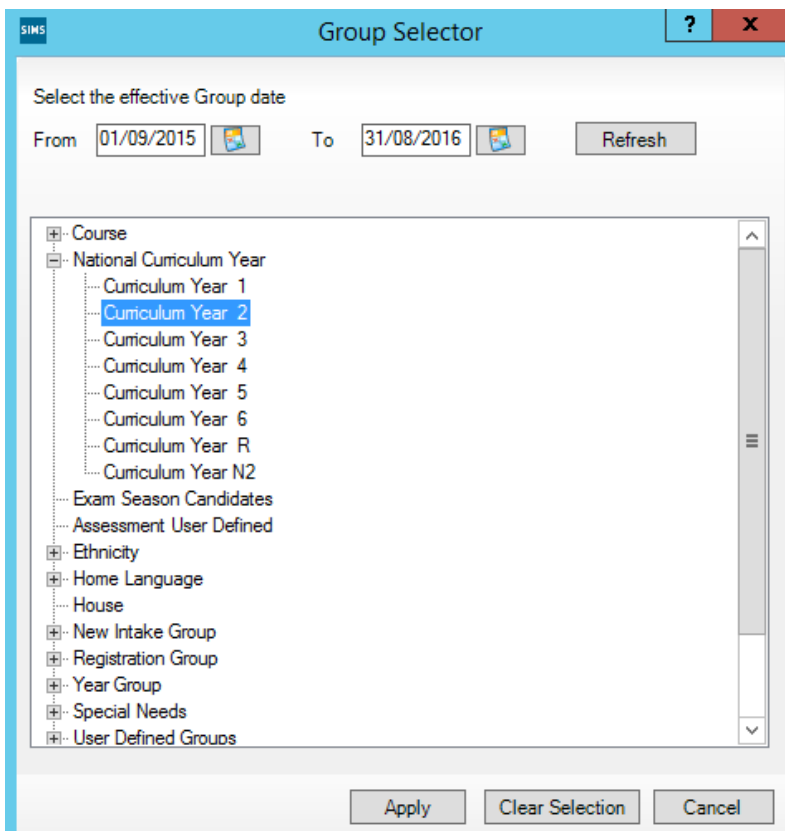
SIMS Group Selector ? X

Select the effective Group date

From 01/09/2015 To 31/08/2016 Refresh

Course
National Curriculum Year
Curriculum Year 1
Curriculum Year 2
Curriculum Year 3
Curriculum Year 4
Curriculum Year 5
Curriculum Year 6
Curriculum Year R
Curriculum Year N2
Exam Season Candidates
Assessment User Defined
Ethnicity
Home Language
House
New Intake Group
Registration Group
Year Group
Special Needs
User Defined Groups

Apply Clear Selection Cancel